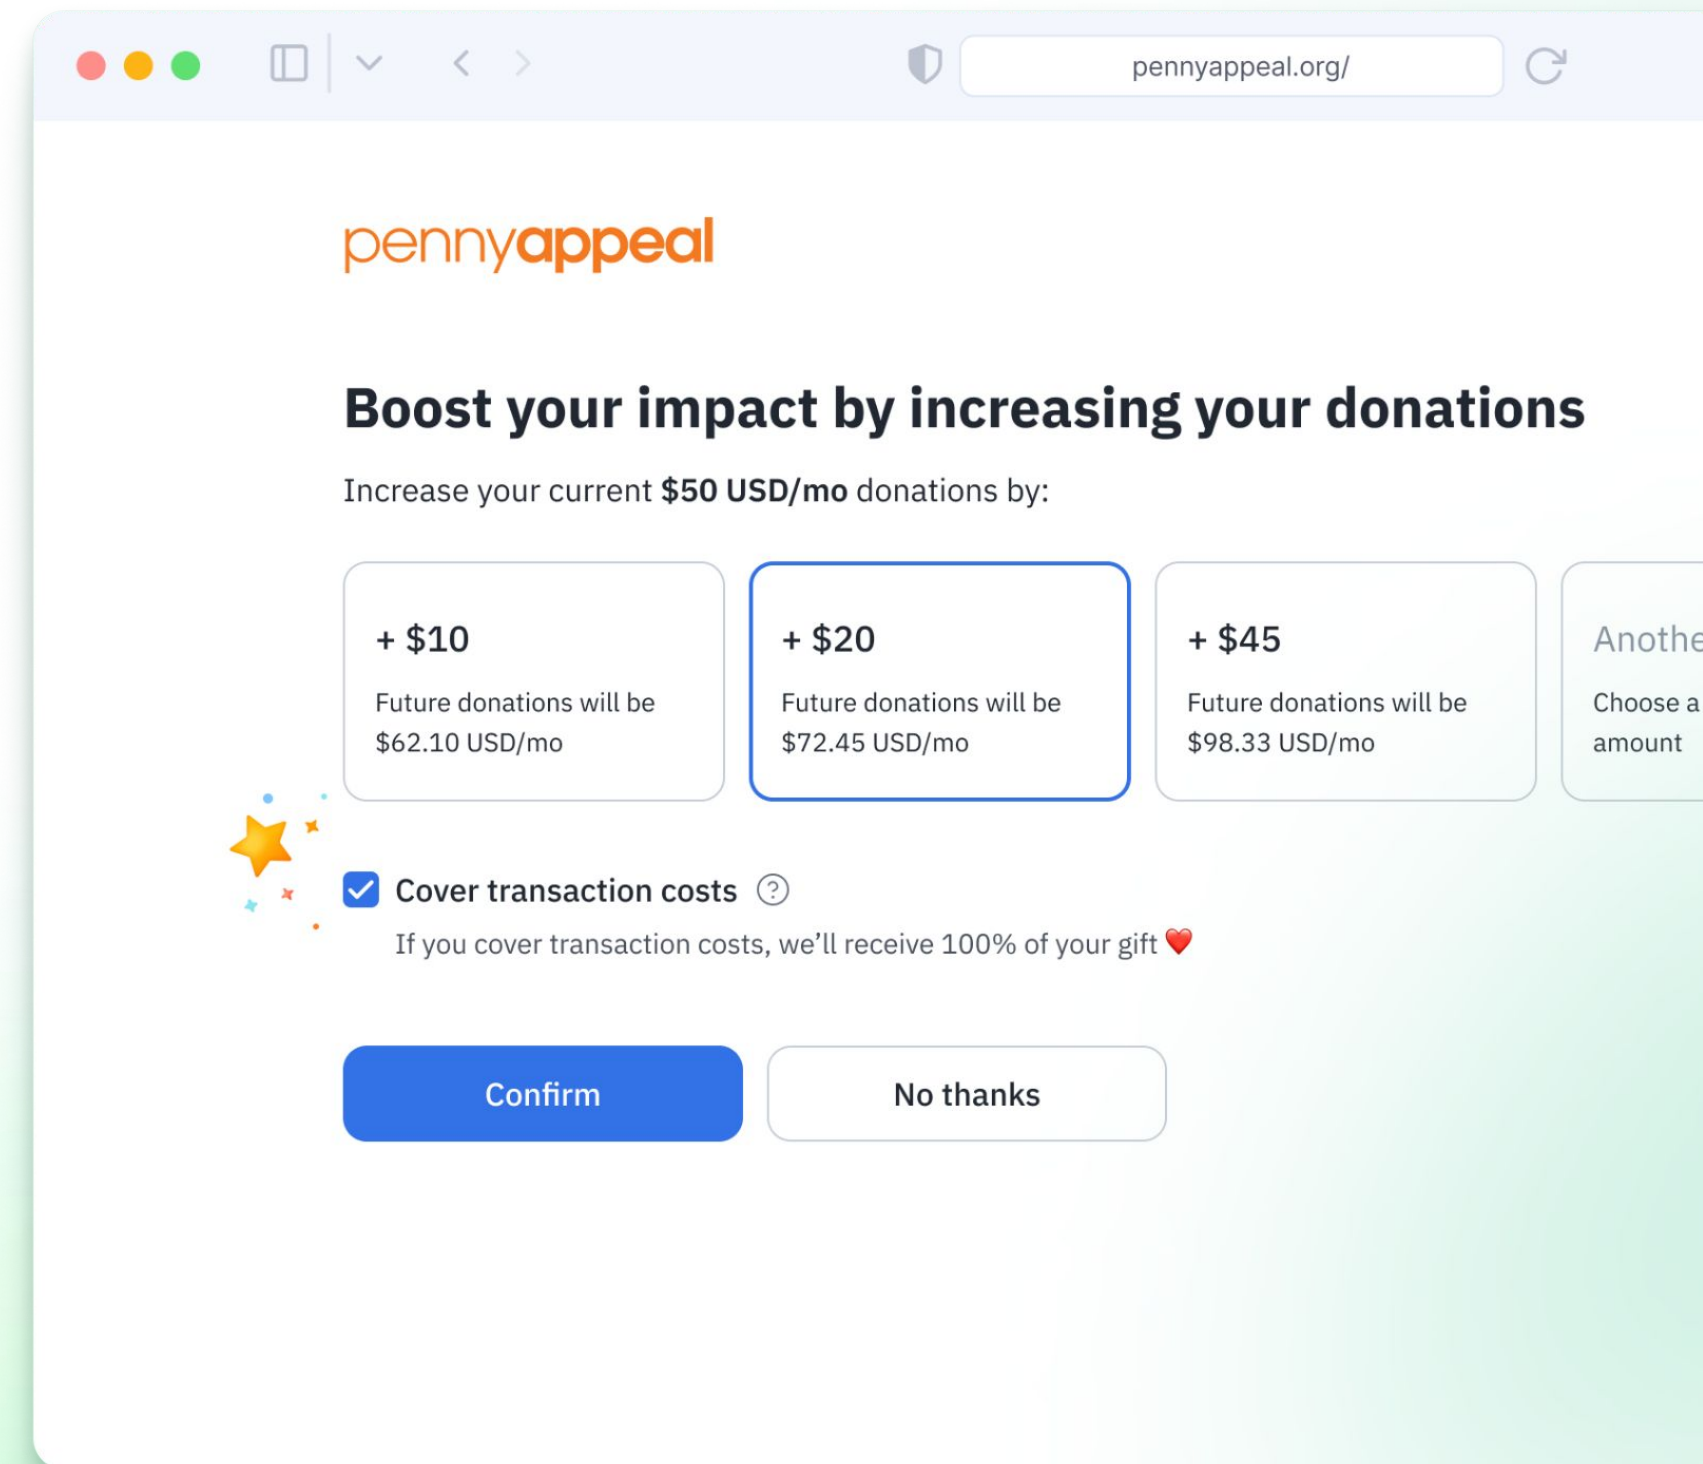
pennyappeal.org/

pennyappeal

Boost your impact by increasing your donations

Increase your current $50 USD/mo donations by:

+ $10
Future donations will be $62.10 USD/mo

+ $20
Future donations will be $72.45 USD/mo

+ $45
Future donations will be $98.33 USD/mo

Anothe
Choose a amount

Cover transaction costs ?

If you cover transaction costs, we’ll receive 100% of your gift ❤️

Confirm

No thanks